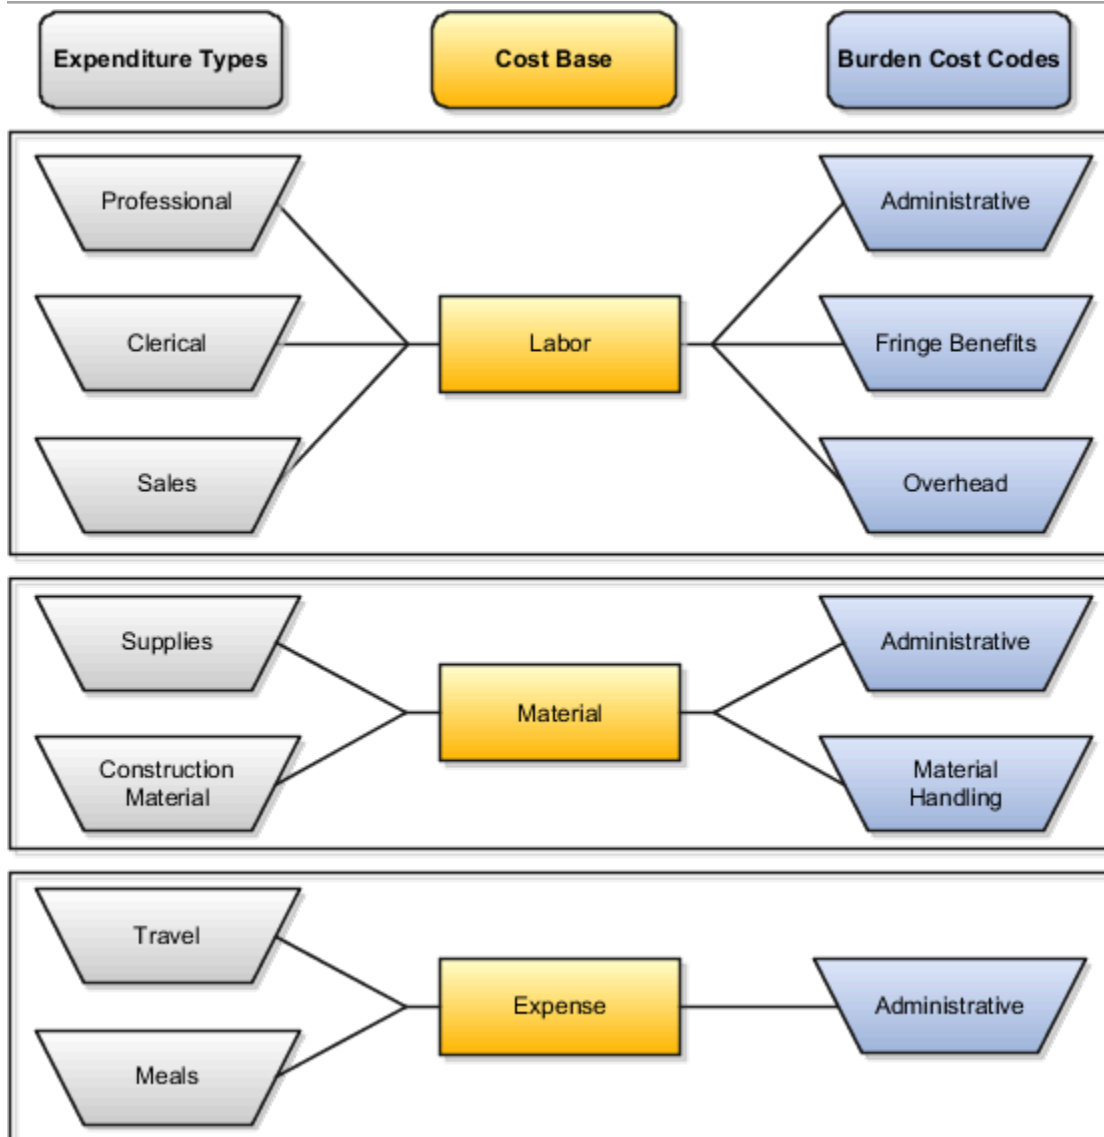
Expenditure Types

Cost Base

Burden Cost Codes

Professional

Clerical

Sales

Labor

Administrative

Fringe Benefits

Overhead

Supplies

Construction Material

Material

Administrative

Material Handling

Travel

Meals

Expense

Administrative